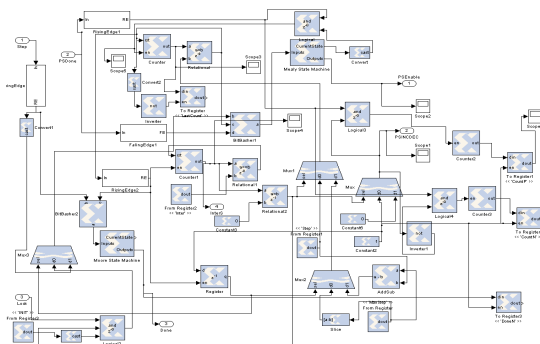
1
Step

2
PSDone

RisingEdge1

In
RE

Scope6

Convert2

Counter

Relational

Scope3

Inverter

To Register
<<'LastCount'>>

Logical
CurrentState
Outputs
Mealy State Machine

Convert

PSEnable
1

Scope2

Logical3

2
PSINCDEC

Scope1

Counter2

Scope

To Register1
<<'CountP'>>

ingEdge

Convert1

In
FE

FallingEdge1

BitBasher1

Scope4

Counter1

Relational1

RisingEdge2
In
RE

BitBasher2

CurrentState
Inputs
Outputs
Moore State Machine

Mux3

From Register2
<<'Inlat'>>

Info(2)
4

Constant3

Relational2

Mux1

<<'Step'>>
From Register5

Constant4

Mux

Logical4

Counter3

To Register2
<<'CountN'>>

Constant5

Inverter1

Constant6

Mux2

AddSub

Register

Slice

Max Step
From Register

To Register3
<<'DoneN'>>

3
Lock

<<'Init'>>
From Register3

Logical2

3
Done